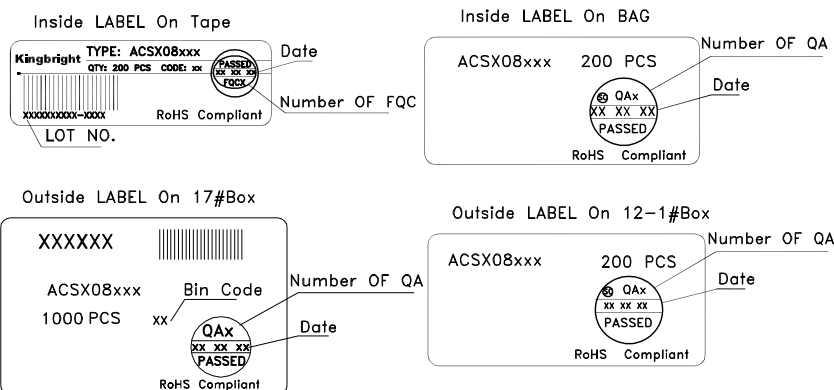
Inside LABEL On Tape

Kingbright TYPE: ACSX08xxx
QTY: 200 PCS CODE: xx
PASSED
xx xx xx
FQCX
Date
Number OF FQC
xxxxxxxxxx-xxxx
RoHS Compliant
LOT NO.

Inside LABEL On BAG

ACSX08xxx 200 PCS
Number OF QA
QAx
XX XX XX
PASSED
Date
RoHS Compliant

Outside LABEL On 17#Box

XXXXXX
ACSX08xxx
Bin Code
1000 PCS
xx
Number OF QA
QAx
XX XX XX
PASSED
Date
RoHS Compliant

Outside LABEL On 12-1#Box

ACSX08xxx
200 PCS
Number OF QA
QAx
xx xx xx
PASSED
Date
RoHS Compliant